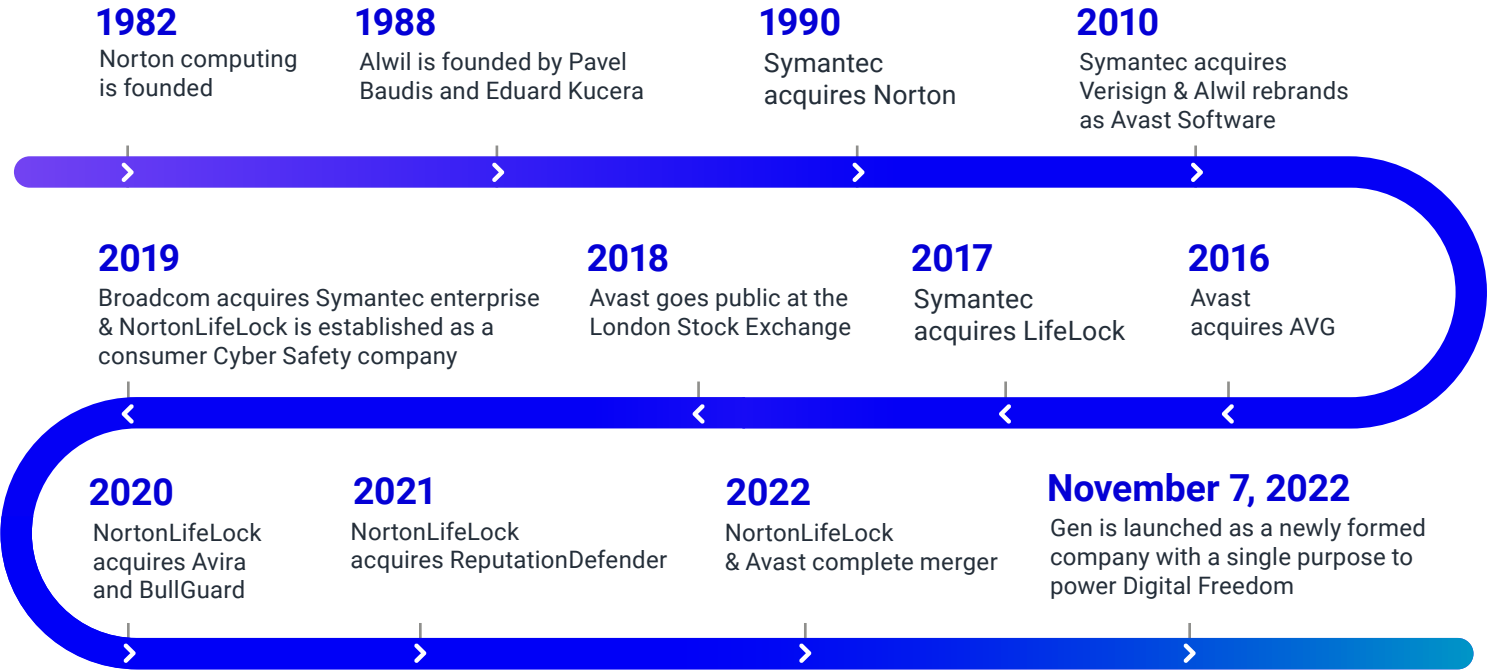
1982
Norton computing is founded

1988
Alwil is founded by Pavel Baudis and Eduard Kucera

1990
Symantec acquires Norton

2010
Symantec acquires Verisign & Alwil rebrands as Avast Software

2019
Broadcom acquires Symantec enterprise & NortonLifeLock is established as a consumer Cyber Safety company

2018
Avast goes public at the London Stock Exchange

2017
Symantec acquires LifeLock

2016
Avast acquires AVG

2020
NortonLifeLock acquires Avira and BullGuard

2021
NortonLifeLock acquires ReputationDefender

2022
NortonLifeLock & Avast complete merger

November 7, 2022
Gen is launched as a newly formed company with a single purpose to power Digital Freedom